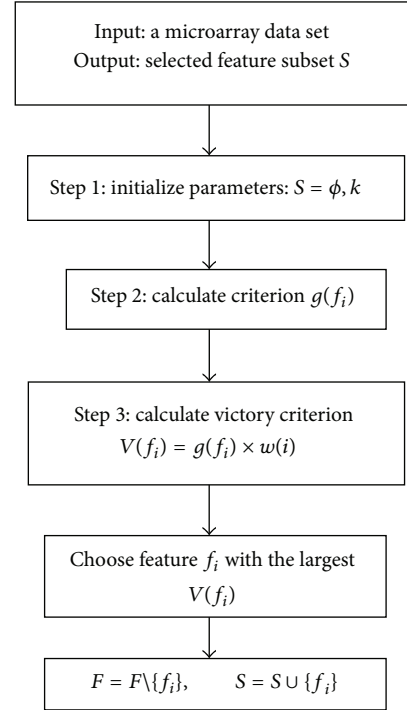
Input: a microarray data set
Output: selected feature subset $S$

Step 1: initialize parameters: $S = \phi, k$

Step 2: calculate criterion $g(f_i)$

Step 3: calculate victory criterion
$V(f_i) = g(f_i) \times w(i)$

Choose feature $f_i$ with the largest $V(f_i)$

$F = F\backslash\{f_i\}, \qquad S = S \cup \{f_i\}$